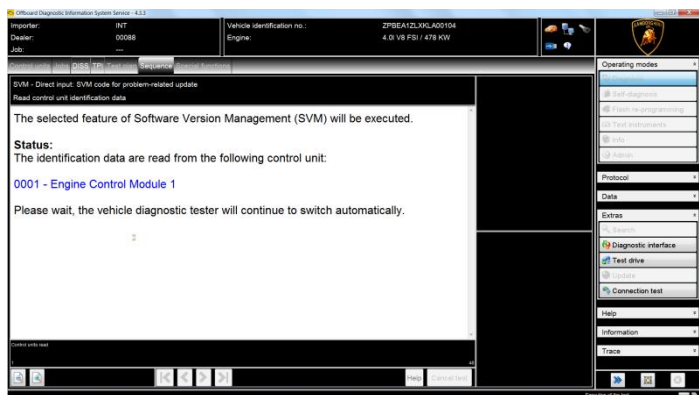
Offboard Diagnostic Information System Service - 4.3.3

Importer: INT
Dealer: 00088
Job: ---

Vehicle identification no.: ZPBEA1ZLXKLA00104
Engine: 4.0l V8 FSI / 478 KW

Control units Jobs DISS TPI Test plan Sequence Special functions

SVM - Direct input: SVM code for problem-related update
Read control unit identification data

The selected feature of Software Version Management (SVM) will be executed.

Status:
The identification data are read from the following control unit:

0001 - Engine Control Module 1

Please wait, the vehicle diagnostic tester will continue to switch automatically.

Control units read

Help Cancel test

Operating modes
Diagnosis
Self-diagnosis
Flash re-programming
Test instruments
Info
Admin

Protocol
Data
Extras
Search
Diagnostic interface
Test drive
Update
Connection test

Help
Information
Trace